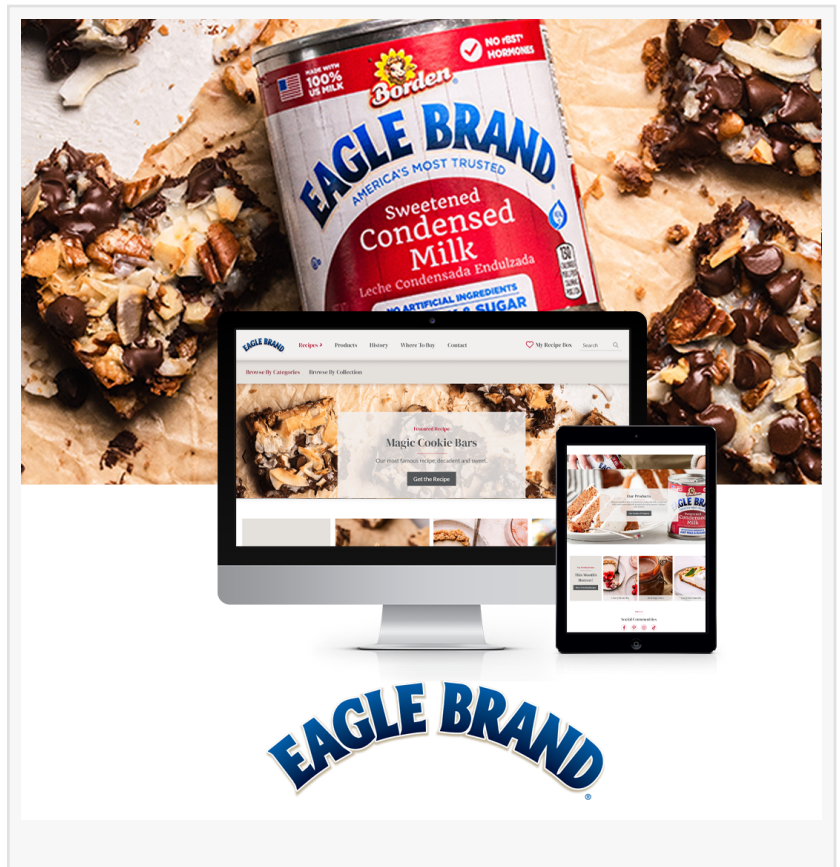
MADE WITH 100% US MILK
Borden
NO rBST* HORMONES
EAGLE BRAND
AMERICA'S MOST TRUSTED
Sweetened Condensed Milk
Leche Condensada Endulzada
NO ARTIFICIAL INGREDIENTS
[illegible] & SUGAR

EAGLE BRAND
Recipes
Products
History
Where To Buy
Contact
My Recipe Box
Search
Browse By Categories
Browse By Collection
Featured Recipe
Magic Cookie Bars
Our most famous recipe: decadent and sweet.
Get the Recipe

Our Products
EAGLE BRAND
Condensed Milk
Social Community

EAGLE BRAND®